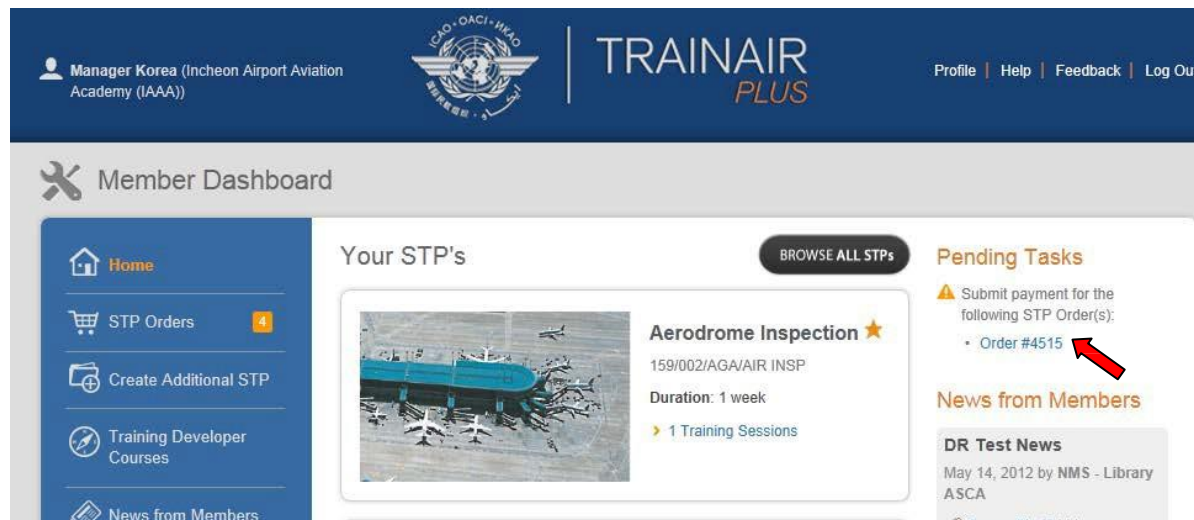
Manager Korea (Incheon Airport Aviation Academy (IAAA))

ICAO • OACI • ИКАО

TRAINAIR PLUS

Profile | Help | Feedback | Log Ou

Member Dashboard

Home

STP Orders 4

Create Additional STP

Training Developer Courses

News from Members

Your STP's

BROWSE ALL STPs

Aerodrome Inspection

159/002/AGA/AIR INSP

Duration: 1 week

1 Training Sessions

Pending Tasks

Submit payment for the following STP Order(s):

• Order #4515

News from Members

DR Test News

May 14, 2012 by NMS - Library ASCA